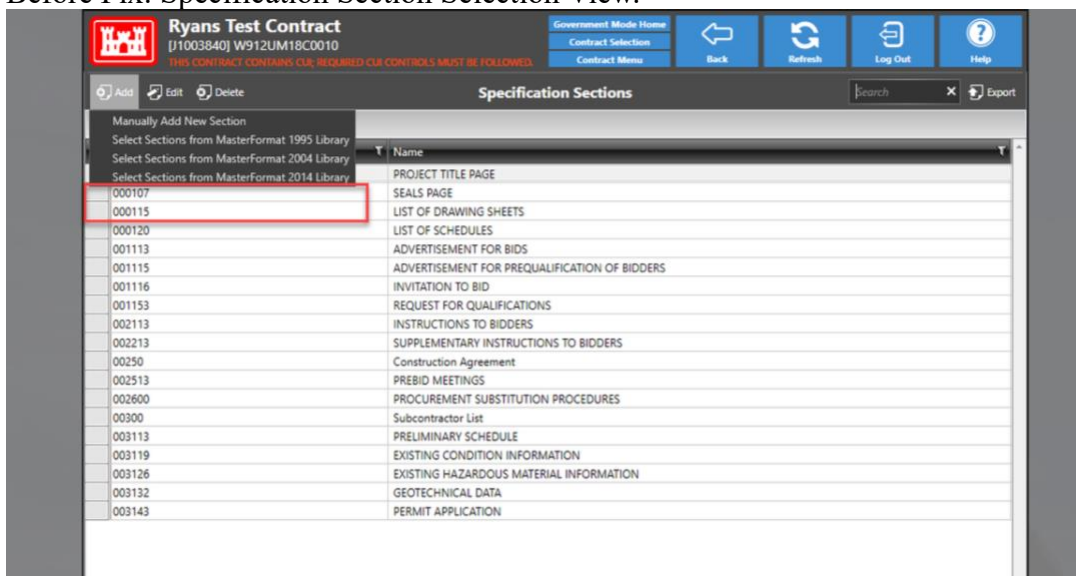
Before Fix: Specification Section Selection View:

Ryans Test Contract
[J1003840] W912UM18C0010
THIS CONTRACT CONTAINS CUI; REQUIRED CUI CONTROLS MUST BE FOLLOWED.

Government Mode Home
Contract Selection
Contract Menu

Back
Refresh
Log Out
Help

Add Edit Delete

Specification Sections

Search
Export

Manually Add New Section
Select Sections from MasterFormat 1995 Library
Select Sections from MasterFormat 2004 Library
Select Sections from MasterFormat 2014 Library

| | Name |
|---|---|
| | PROJECT TITLE PAGE |
| 000107 | SEALS PAGE |
| 000115 | LIST OF DRAWING SHEETS |
| 000120 | LIST OF SCHEDULES |
| 001113 | ADVERTISEMENT FOR BIDS |
| 001115 | ADVERTISEMENT FOR PREQUALIFICATION OF BIDDERS |
| 001116 | INVITATION TO BID |
| 001153 | REQUEST FOR QUALIFICATIONS |
| 002113 | INSTRUCTIONS TO BIDDERS |
| 002213 | SUPPLEMENTARY INSTRUCTIONS TO BIDDERS |
| 00250 | Construction Agreement |
| 002513 | PREBID MEETINGS |
| 002600 | PROCUREMENT SUBSTITUTION PROCEDURES |
| 00300 | Subcontractor List |
| 003113 | PRELIMINARY SCHEDULE |
| 003119 | EXISTING CONDITION INFORMATION |
| 003126 | EXISTING HAZARDOUS MATERIAL INFORMATION |
| 003132 | GEOTECHNICAL DATA |
| 003143 | PERMIT APPLICATION |